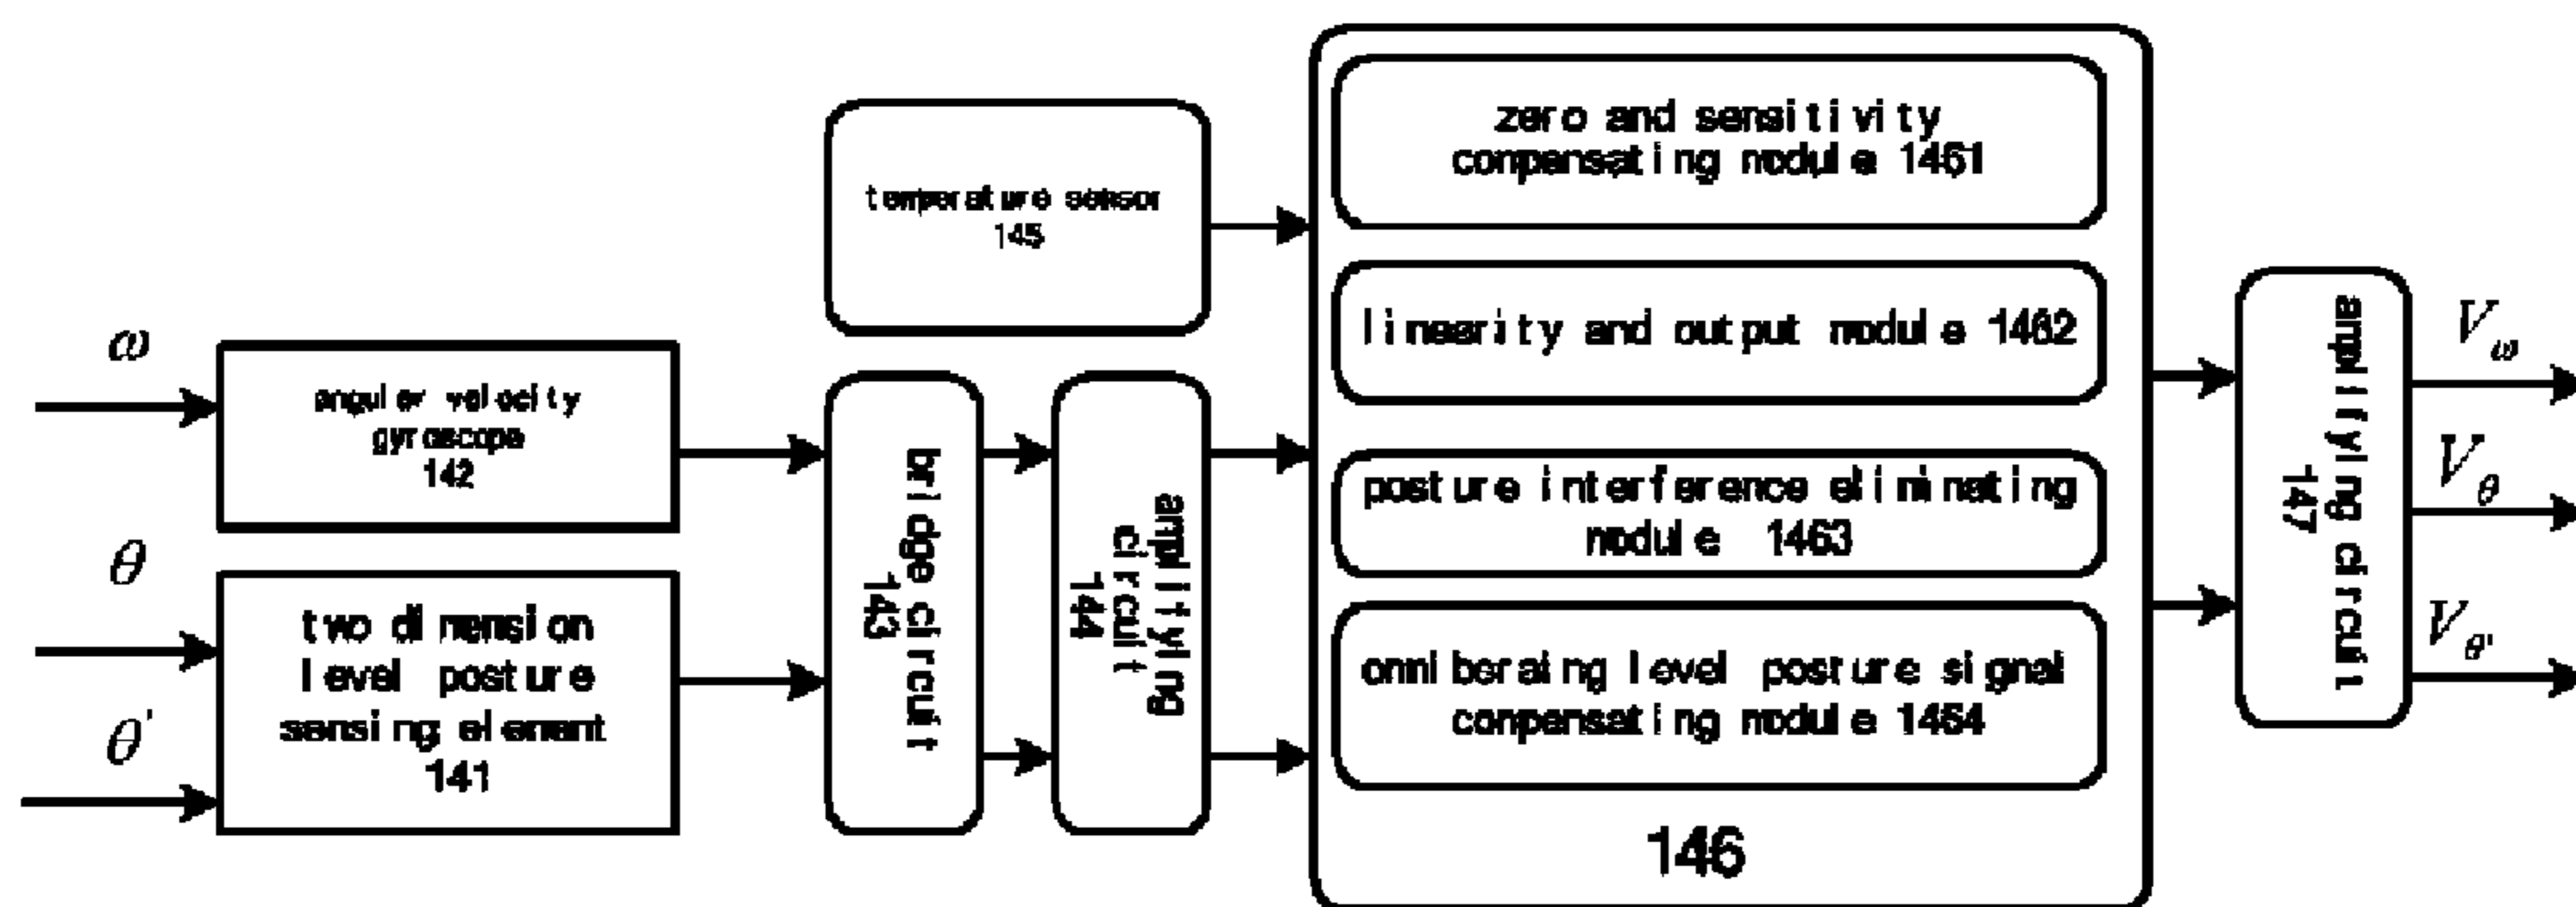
temperature sensor 145

zero and sensitivity compensating module 1461

linearity and output module 1462

posture interference eliminating module 1463

omniberaing level posture signal compensating module 1464

146

$\omega$

angular velocity gyroscope 142

$\theta$

$\theta'$

two dimension level posture sensing element 141

bridge circuit 143

amplifying circuit 144

amplifying circuit 147

$V_\omega$

$V_\theta$

$V_{\theta'}$